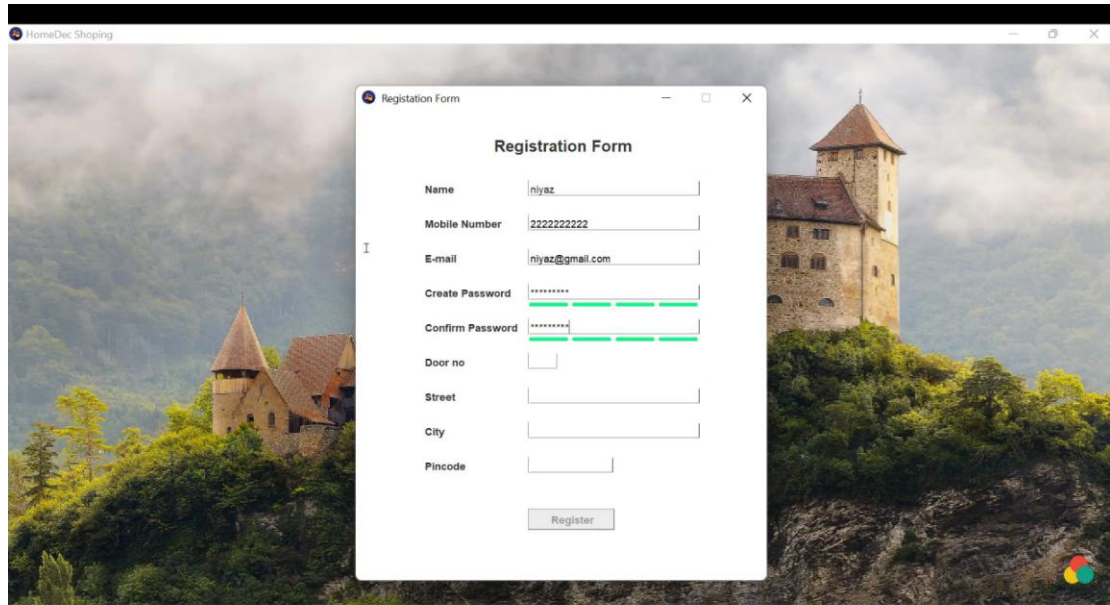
HomeDec Shoping

Registation Form

Registration Form

Name niyaz

Mobile Number 2222222222

E-mail niyaz@gmail.com

Create Password **********

Confirm Password **********

Door no

Street

City

Pincode

Register